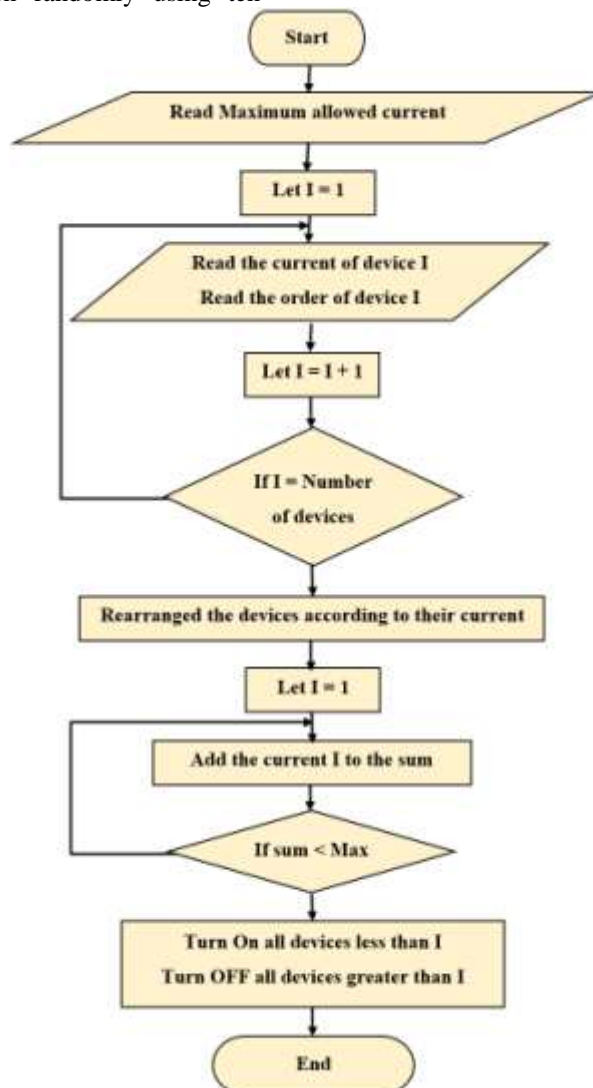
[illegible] randomly using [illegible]

Start

Read Maximum allowed current

Let I = 1

Read the current of device I
Read the order of device I

Let I = I + 1

If I = Number of devices

Rearranged the devices according to their current

Let I = 1

Add the current I to the sum

If sum < Max

Turn On all devices less than I
Turn OFF all devices greater than I

End